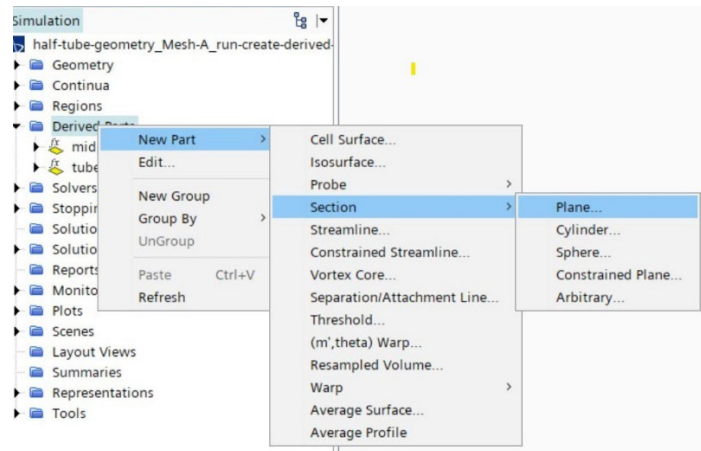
Simulation

half-tube-geometry_Mesh-A_run-create-derived-

Geometry

Continua

Regions

Derived Parts

mid

tube

Solvers

Stoppin

Solutio

Solutio

Reports

Monito

Plots

Scenes

Layout Views

Summaries

Representations

Tools

New Part

Edit...

New Group

Group By

UnGroup

Paste Ctrl+V

Refresh

Cell Surface...

Isosurface...

Probe

Section

Streamline...

Constrained Streamline...

Vortex Core...

Separation/Attachment Line...

Threshold...

(m',theta) Warp...

Resampled Volume...

Warp

Average Surface...

Average Profile

Plane...

Cylinder...

Sphere...

Constrained Plane...

Arbitrary...